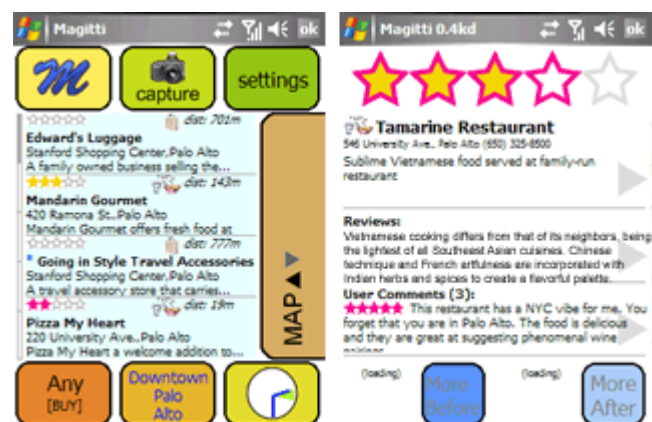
Magitti ok

M

capture

settings

dist: 701m
Edward's Luggage
Stanford Shopping Center..Palo Alto
A family owned business selling the...

dist: 143m
Mandarin Gourmet
420 Ramona St..Palo Alto
Mandarin Gourmet offers fresh food at

dist: 777m
* Going in Style Travel Accessories
Stanford Shopping Center..Palo Alto
A travel accessory store that carries...

dist: 19m
Pizza My Heart
220 University Ave..Palo Alto
Pizza My Heart a welcome addition to...

MAP

Any
[BUY]

Downtown
Palo
Alto

Magitti 0.4kd ok

Tamarine Restaurant
546 University Ave., Palo Alto (650) 325-8500
Sublime Vietnamese food served at family-run restaurant

Reviews:
Vietnamese cooking differs from that of its neighbors, being the lightest of all Southeast Asian cuisines. Chinese technique and French artfulness are incorporated with Indian herbs and spices to create a flavorful palette.

User Comments (3):
This restaurant has a NYC vibe for me. You forget that you are in Palo Alto. The food is delicious and they are great at suggesting phenomenal wine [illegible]

(loading)

More
Before

(loading)

More
After